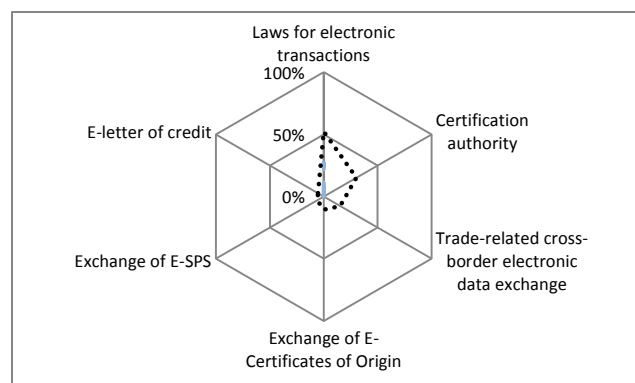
Laws for electronic transactions

100%

50%

0%

Certification authority

Trade-related cross-border electronic data exchange

Exchange of E-Certificates of Origin

Exchange of E-SPS

E-letter of credit